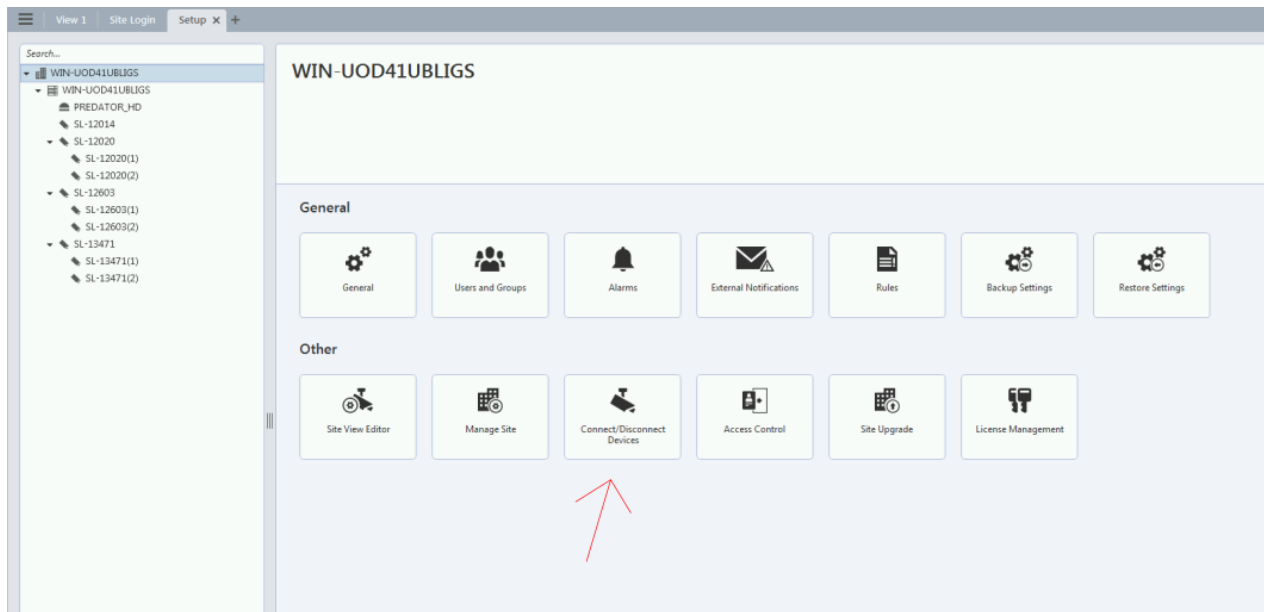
View 1 | Site Login | Setup ✕ +

Search...

WIN-UOD41UBLIGS
WIN-UOD41UBLIGS
PREDATOR_HD
SL-12014
SL-12020
SL-12020(1)
SL-12020(2)
SL-12603
SL-12603(1)
SL-12603(2)
SL-13471
SL-13471(1)
SL-13471(2)

WIN-UOD41UBLIGS

General

General
Users and Groups
Alarms
External Notifications
Rules
Backup Settings
Restore Settings

Other

Site View Editor
Manage Site
Connect/Disconnect Devices
Access Control
Site Upgrade
License Management